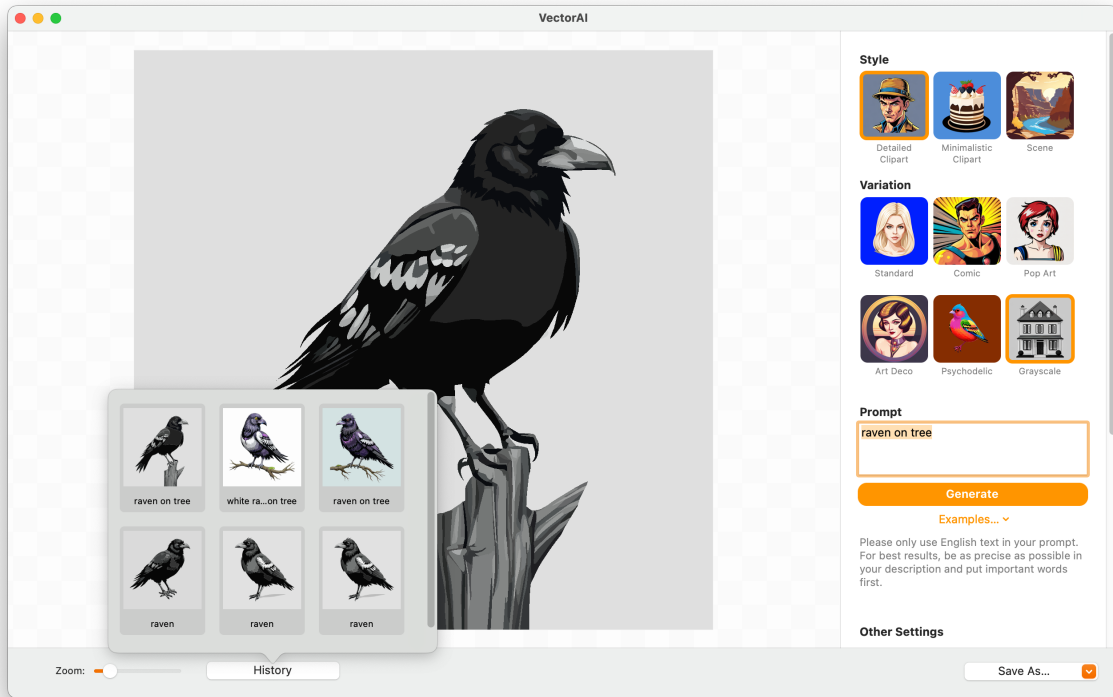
VectorAI

raven on tree

white ra...on tree

raven on tree

raven

raven

raven

Zoom:

History

Style

Detailed Clipart

Minimalistic Clipart

Scene

Variation

Standard

Comic

Pop Art

Art Deco

Psychodelic

Grayscale

Prompt

raven on tree

Generate

Examples...

Please only use English text in your prompt. For best results, be as precise as possible in your description and put important words first.

Other Settings

Save As...